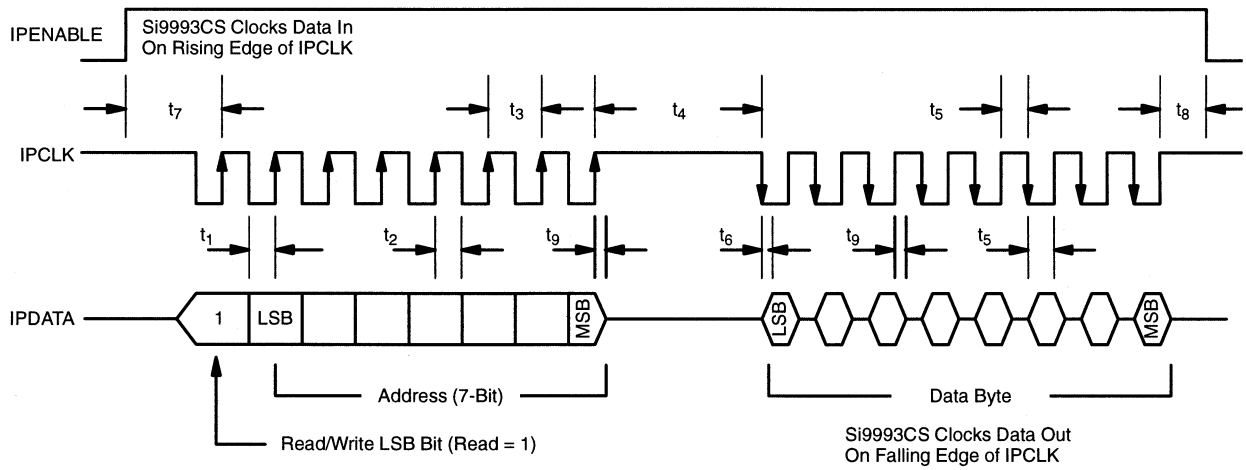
IPENABLE

Si9993CS Clocks Data In On Rising Edge of IPCLK

$t_7$ $t_3$ $t_4$ $t_5$ $t_8$

IPCLK

$t_1$ $t_2$ $t_9$ $t_6$ $t_9$ $t_5$

IPDATA

1 LSB MSB LSB MSB

Address (7-Bit)

Data Byte

Read/Write LSB Bit (Read = 1)

Si9993CS Clocks Data Out On Falling Edge of IPCLK